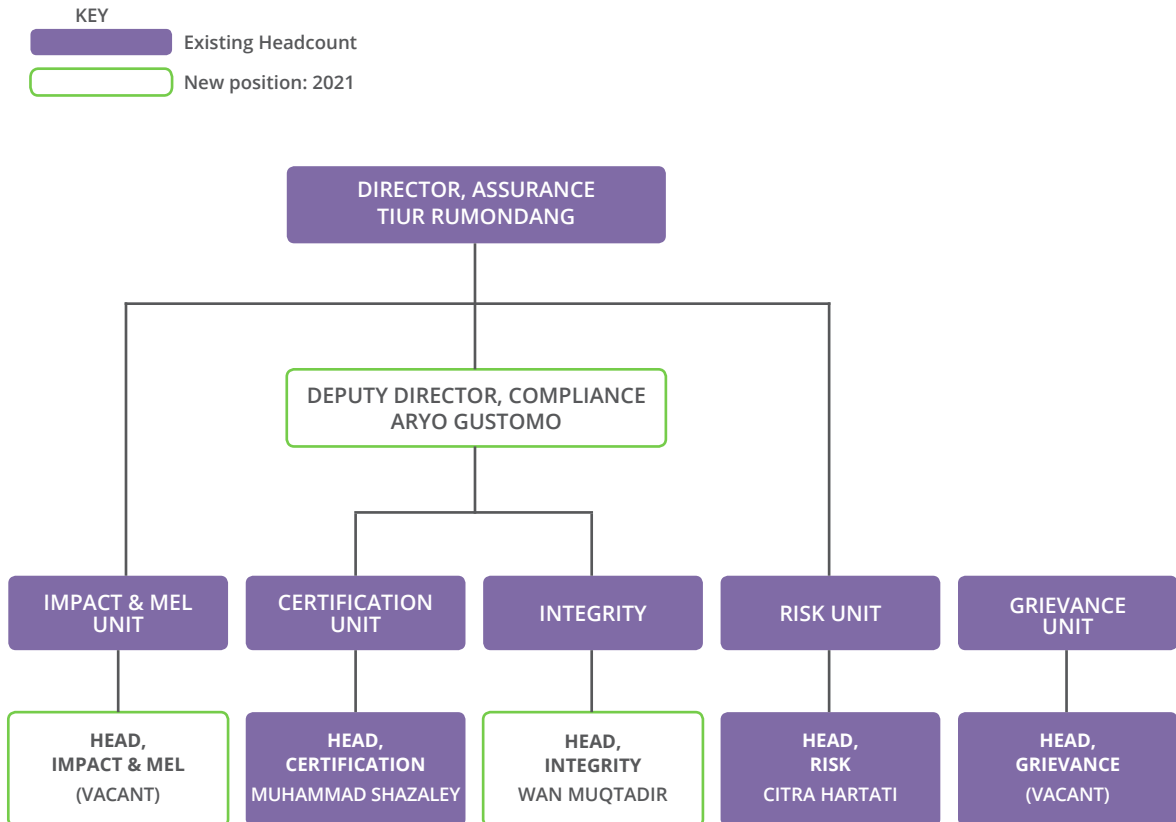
KEY

Existing Headcount

New position: 2021

DIRECTOR, ASSURANCE
TIUR RUMONDANG

DEPUTY DIRECTOR, COMPLIANCE
ARYO GUSTOMO

IMPACT & MEL UNIT

CERTIFICATION UNIT

INTEGRITY

RISK UNIT

GRIEVANCE UNIT

HEAD, IMPACT & MEL
(VACANT)

HEAD, CERTIFICATION
MUHAMMAD SHAZALEY

HEAD, INTEGRITY
WAN MUQTADIR

HEAD, RISK
CITRA HARTATI

HEAD, GRIEVANCE
(VACANT)